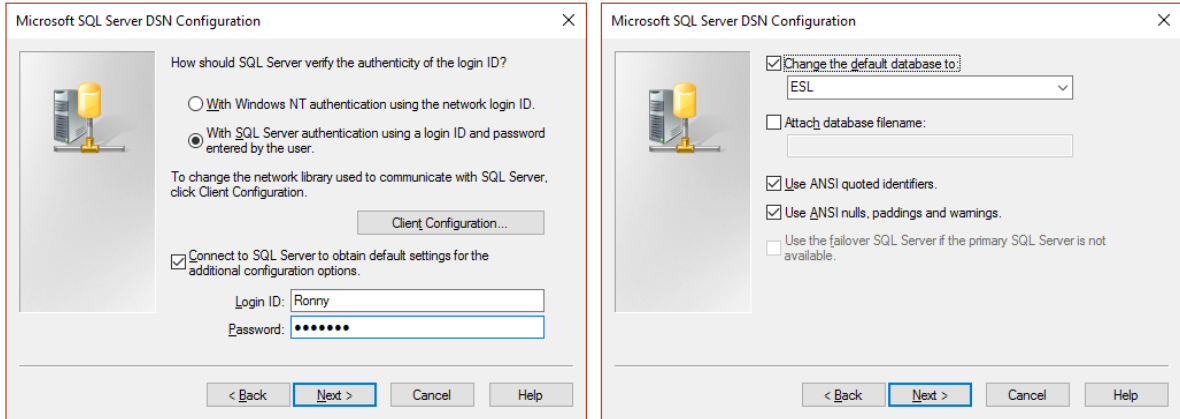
Microsoft SQL Server DSN Configuration

How should SQL Server verify the authenticity of the login ID?

With Windows NT authentication using the network login ID.

With SQL Server authentication using a login ID and password entered by the user.

To change the network library used to communicate with SQL Server, click Client Configuration.

Client Configuration...

Connect to SQL Server to obtain default settings for the additional configuration options.

Login ID: Ronny

Password: •••••••

< Back | Next > | Cancel | Help

Microsoft SQL Server DSN Configuration

Change the default database to:

ESL

Attach database filename:

Use ANSI quoted identifiers.

Use ANSI nulls, paddings and warnings.

Use the failover SQL Server if the primary SQL Server is not available.

< Back | Next > | Cancel | Help